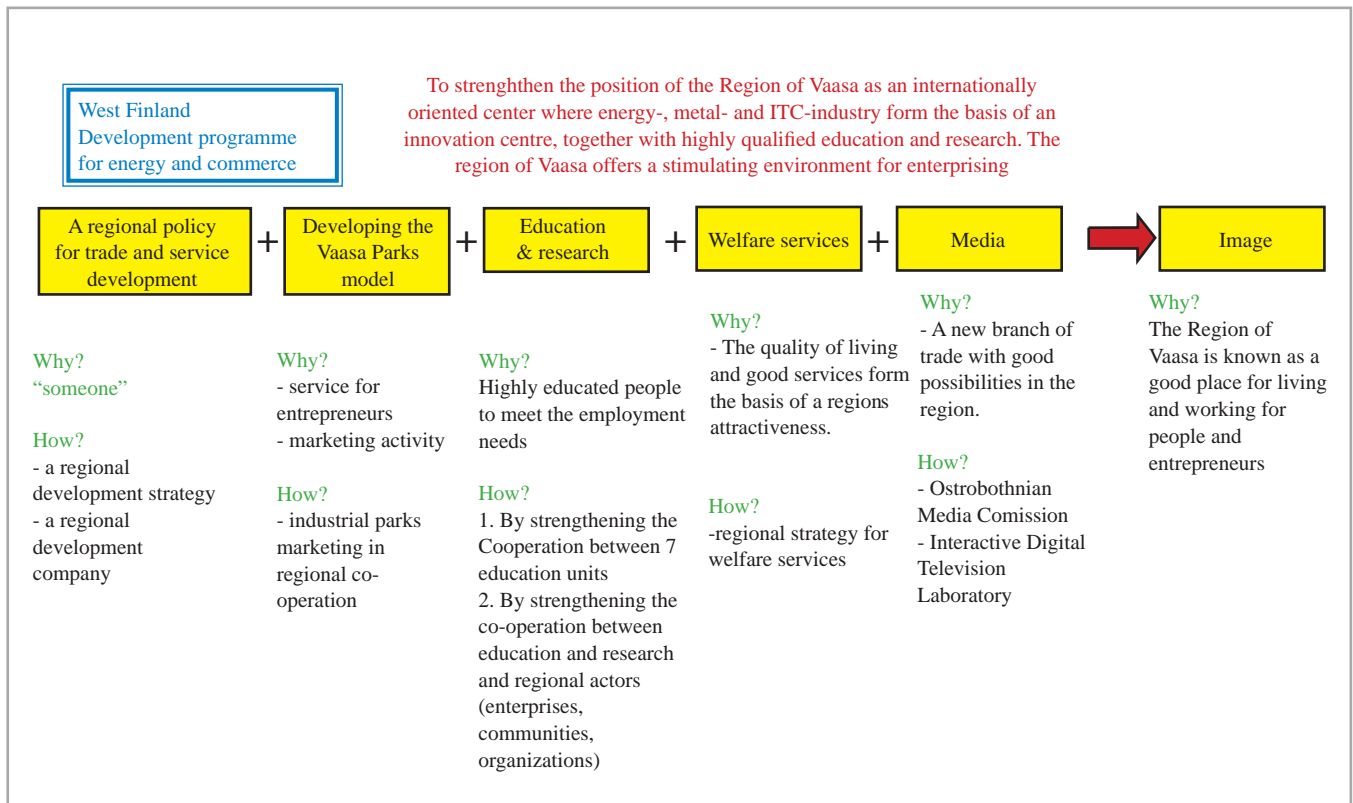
West Finland
Development programme
for energy and commerce

To strenghthen the position of the Region of Vaasa as an internationally oriented center where energy-, metal- and ITC-industry form the basis of an innovation centre, together with highly qualified education and research. The region of Vaasa offers a stimulating environment for enterprising

A regional policy for trade and service development + Developing the Vaasa Parks model + Education & research + Welfare services + Media → Image

Why?
"someone"

How?
- a regional development strategy
- a regional development company

Why?
- service for entrepreneurs
- marketing activity

How?
- industrial parks marketing in regional co-operation

Why?
Highly educated people to meet the employment needs

How?
1. By strengthening the Cooperation between 7 education units
2. By strengthening the co-operation between education and research and regional actors (enterprises, communities, organizations)

Why?
- The quality of living and good services form the basis of a regions attractiveness.

How?
-regional strategy for welfare services

Why?
- A new branch of trade with good possibilities in the region.

How?
- Ostrobothnian Media Comission
- Interactive Digital Television Laboratory

Why?
The Region of Vaasa is known as a good place for living and working for people and entrepreneurs